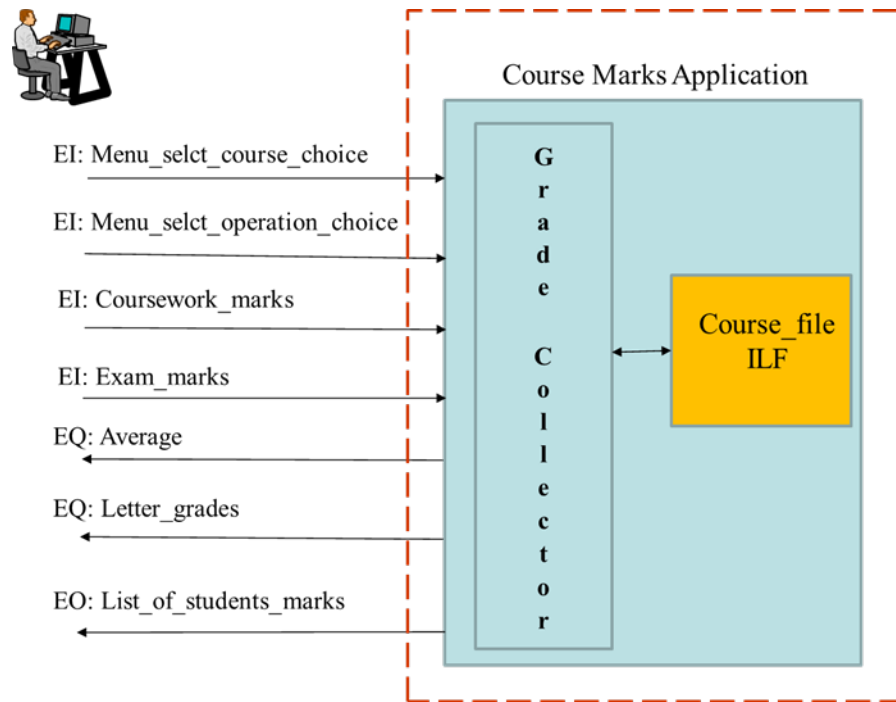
Course Marks Application

EI: Menu_selct_course_choice

EI: Menu_selct_operation_choice

EI: Coursework_marks

EI: Exam_marks

EQ: Average

EQ: Letter_grades

EO: List_of_students_marks

Grade Collector

Course_file ILF